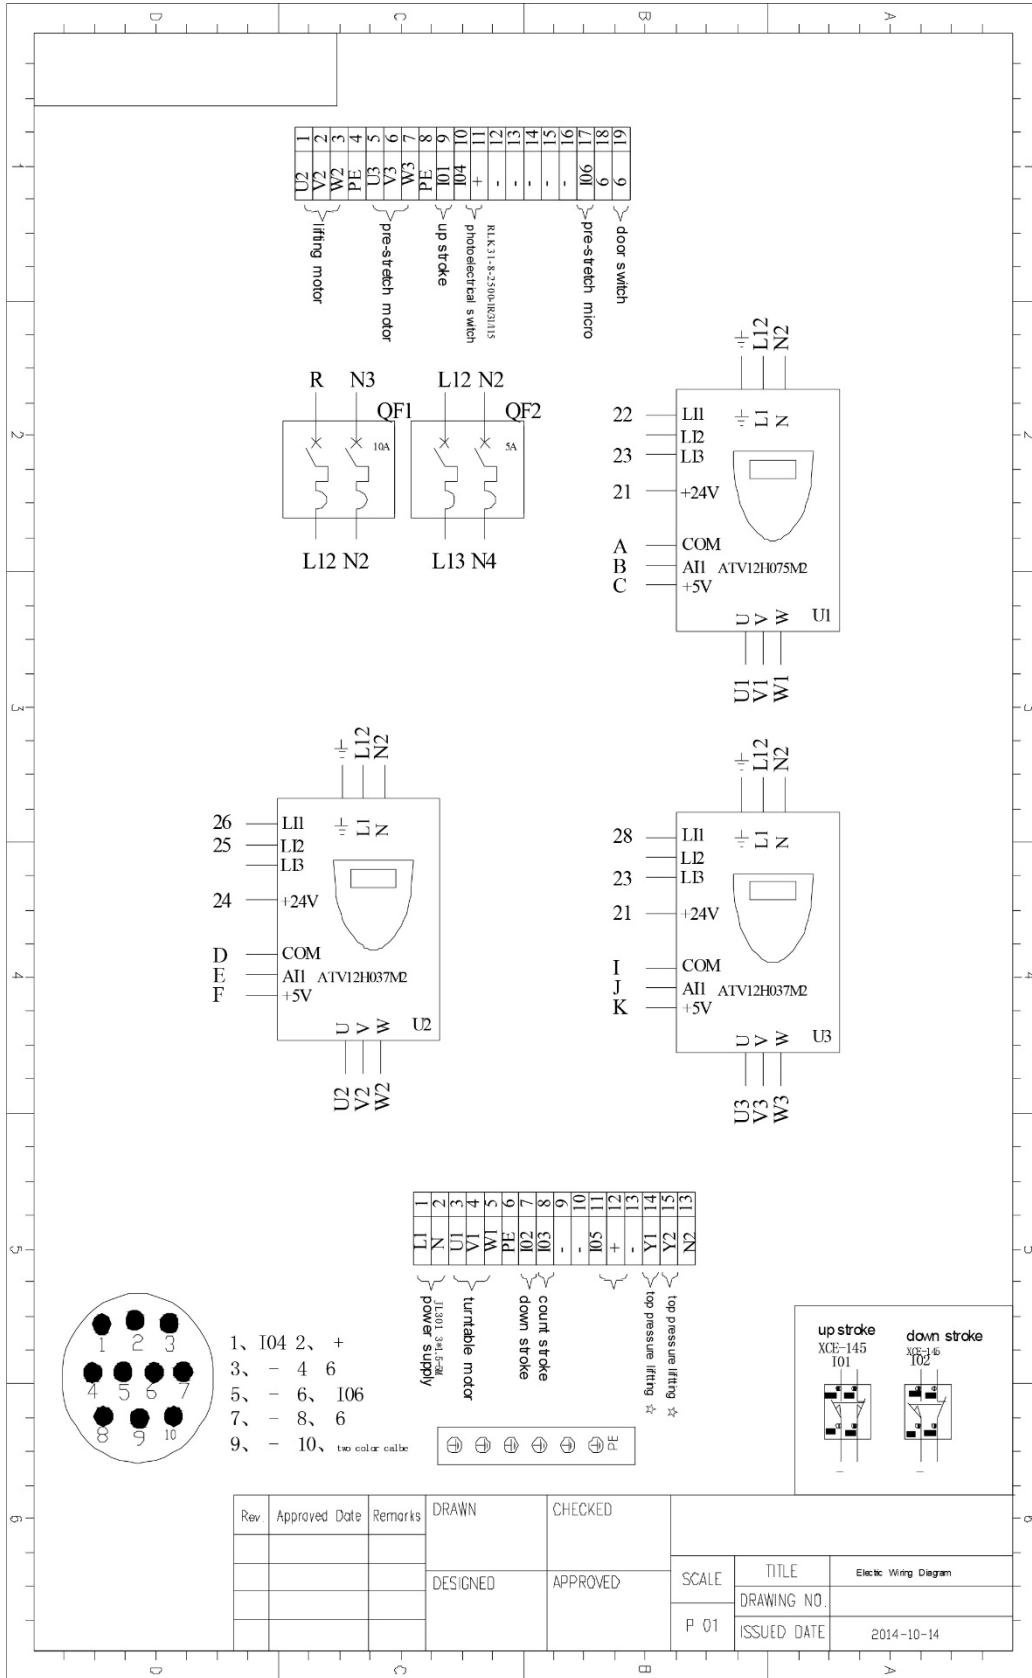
D C B A

1

| 1 | 2 | 3 | 4 | 5 | 6 | 7 | 8 | 9 | 10 | 11 | 12 | 13 | 14 | 15 | 16 | 17 | 18 | 19 |
|---|---|---|---|---|---|---|---|---|---|---|---|---|---|---|---|---|---|---|
| U2 | V2 | W2 | PE | U3 | V3 | W3 | PE | I01 | I04 | + | - | - | - | - | - | I06 | 6 | 6 |

lifting motor
pre-stretch motor
up stroke
photoelectrical switch
RLK31-8-2500-IR3/115
pre-stretch micro
door switch

2

R N3 L12 N2
QF1 QF2
10A 5A
L12 N2 L13 N4

L12 N2
22 LI1 L1 N
LI2
23 LI3
21 +24V
A COM
B AI1 ATV12H075M2
C +5V
U V W U1
U1 V1 W1

3

L12 N2
26 LI1 L1 N
25 LI2
LI3
24 +24V
D COM
E AI1 ATV12H037M2
F +5V
U V W U2
U2 V2 W2

L12 N2
28 LI1 L1 N
LI2
23 LI3
21 +24V
I COM
J AI1 ATV12H037M2
K +5V
U V W U3
U3 V3 W3

4

5

| 1 | 2 | 3 | 4 | 5 | 6 | 7 | 8 | 9 | 10 | 11 | 12 | 13 | 14 | 15 | 13 |
|---|---|---|---|---|---|---|---|---|---|---|---|---|---|---|---|
| L1 | N | U1 | V1 | W1 | PE | I02 | I03 | - | - | I05 | + | - | Y1 | Y2 | N2 |

power supply
JL301 3*1.5-6M
turntable motor
down stroke
count stroke
top pressure lifting ☆
top pressure lifting ☆

1 2 3
4 5 6 7
8 9 10

1、I04 2、 +
3、 - 4 6
5、 - 6、 I06
7、 - 8、 6
9、 - 10、two color calbe

PE

up stroke
XCE-145
I01
down stroke
XCE-145
I02

6

| Rev. | Approved Date | Remarks | DRAWN | CHECKED | | | |
|---|---|---|---|---|---|---|---|
| | | | DESIGNED | APPROVED | SCALE | TITLE | Electic Wiring Diagram |
| | | | | | | DRAWING NO. | |
| | | | | | P 01 | ISSUED DATE | 2014-10-14 |

D C B A